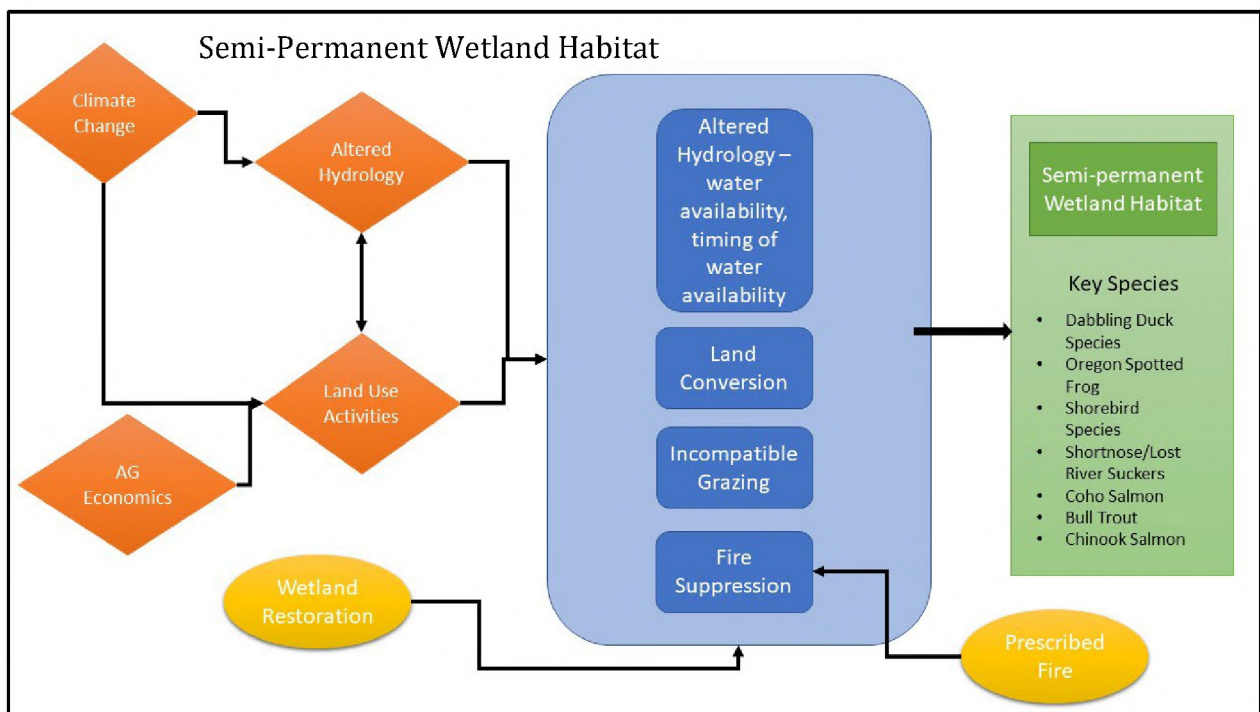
Semi-Permanent Wetland Habitat

Climate Change

Altered Hydrology

Land Use Activities

AG Economics

Altered Hydrology – water availability, timing of water availability

Land Conversion

Incompatible Grazing

Fire Suppression

Wetland Restoration

Prescribed Fire

Semi-permanent Wetland Habitat

Key Species

- Dabbling Duck Species
- Oregon Spotted Frog
- Shorebird Species
- Shortnose/Lost River Suckers
- Coho Salmon
- Bull Trout
- Chinook Salmon